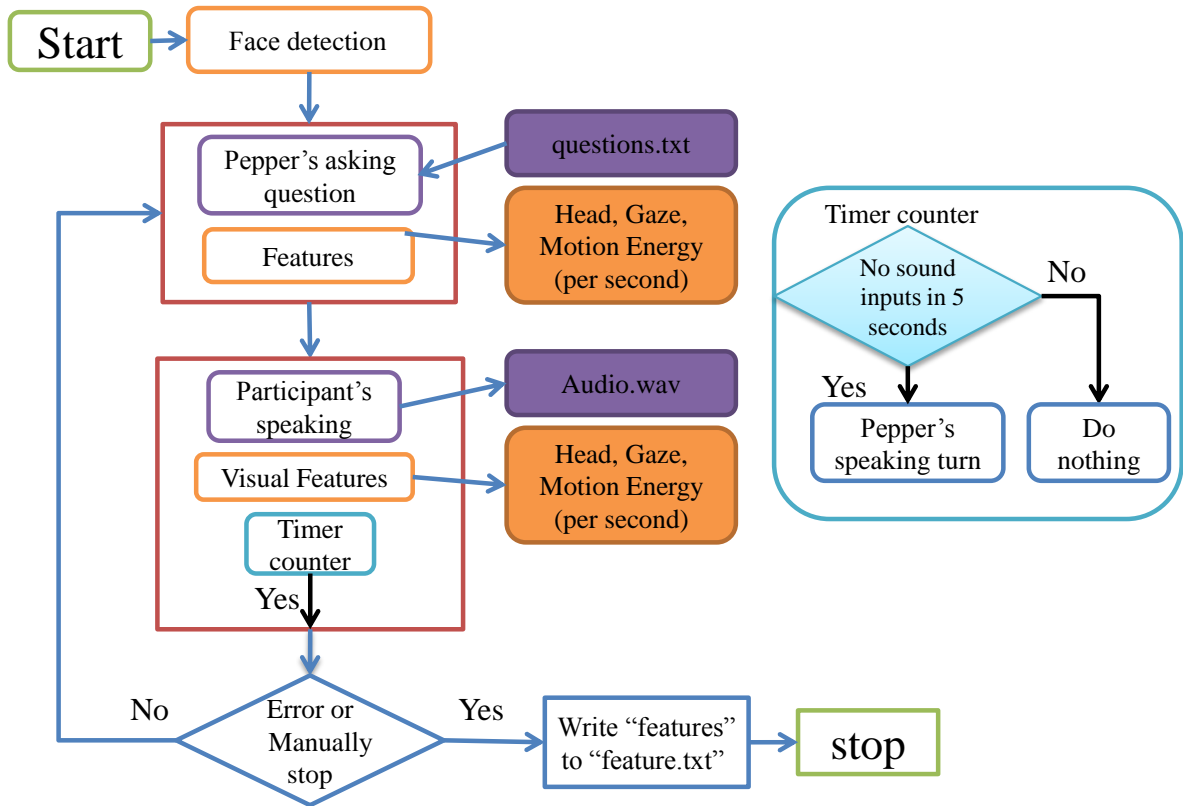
Start

Face detection

Pepper’s asking question

questions.txt

Features

Head, Gaze, Motion Energy (per second)

Participant’s speaking

Audio.wav

Visual Features

Head, Gaze, Motion Energy (per second)

Timer counter

Yes

No

Error or Manually stop

Yes

Write “features” to “feature.txt”

stop

Timer counter

No sound inputs in 5 seconds

No

Yes

Pepper’s speaking turn

Do nothing